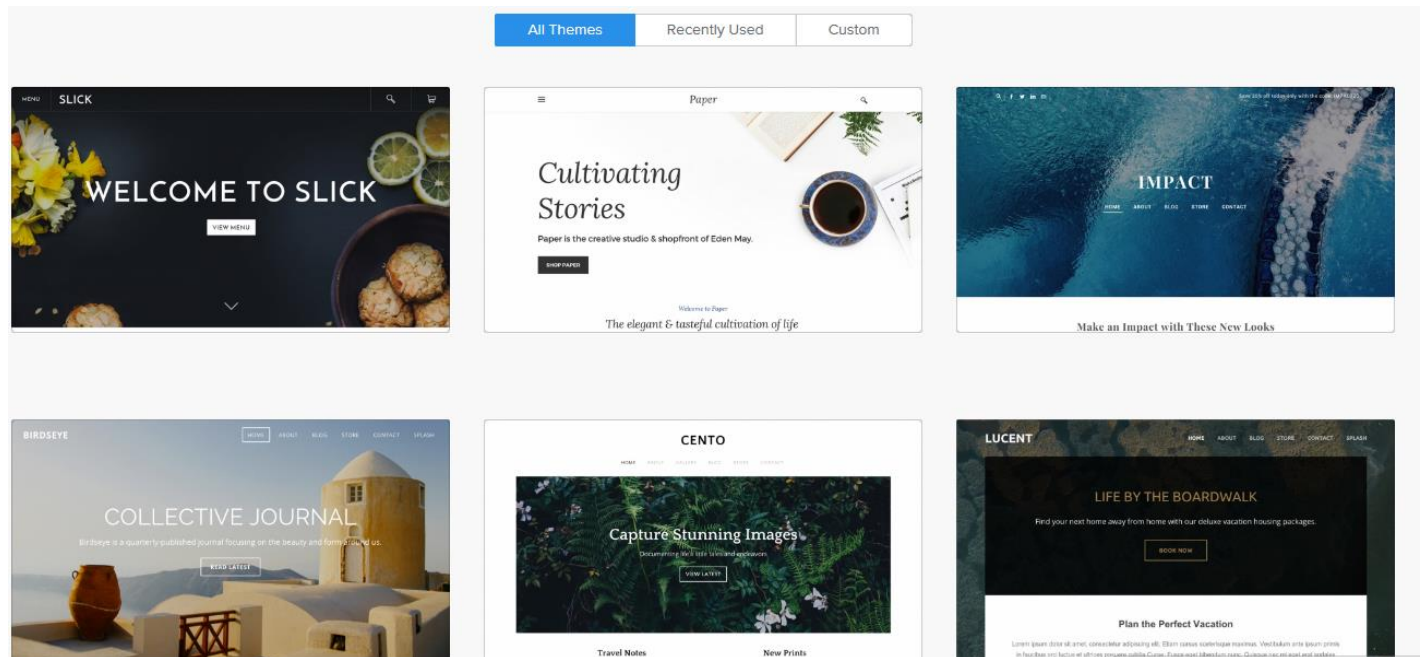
All Themes | Recently Used | Custom

MENU SLICK

WELCOME TO SLICK

VIEW MENU

Paper

Cultivating Stories

Paper is the creative studio & shopfront of Eden May.

SHOP PAPER

Welcome to Paper

The elegant & tasteful cultivation of life

IMPACT

HOME ABOUT BLOG STORE CONTACT

Make an Impact with These New Looks

BIRDSEYE

HOME ABOUT BLOG STORE CONTACT SPLASH

COLLECTIVE JOURNAL

Birdseye is a quarterly published journal focusing on the beauty and form around us.

READ LATEST

CENTO

HOME ABOUT GALLERY BLOG STORE CONTACT

Capture Stunning Images

Documenting life's little tales and endeavors.

VIEW LATEST

Travel Notes

New Prints

LUCENT

HOME ABOUT BLOG STORE CONTACT SPLASH

LIFE BY THE BOARDWALK

Find your next home away from home with our deluxe vacation housing packages.

BOOK NOW

Plan the Perfect Vacation

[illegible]